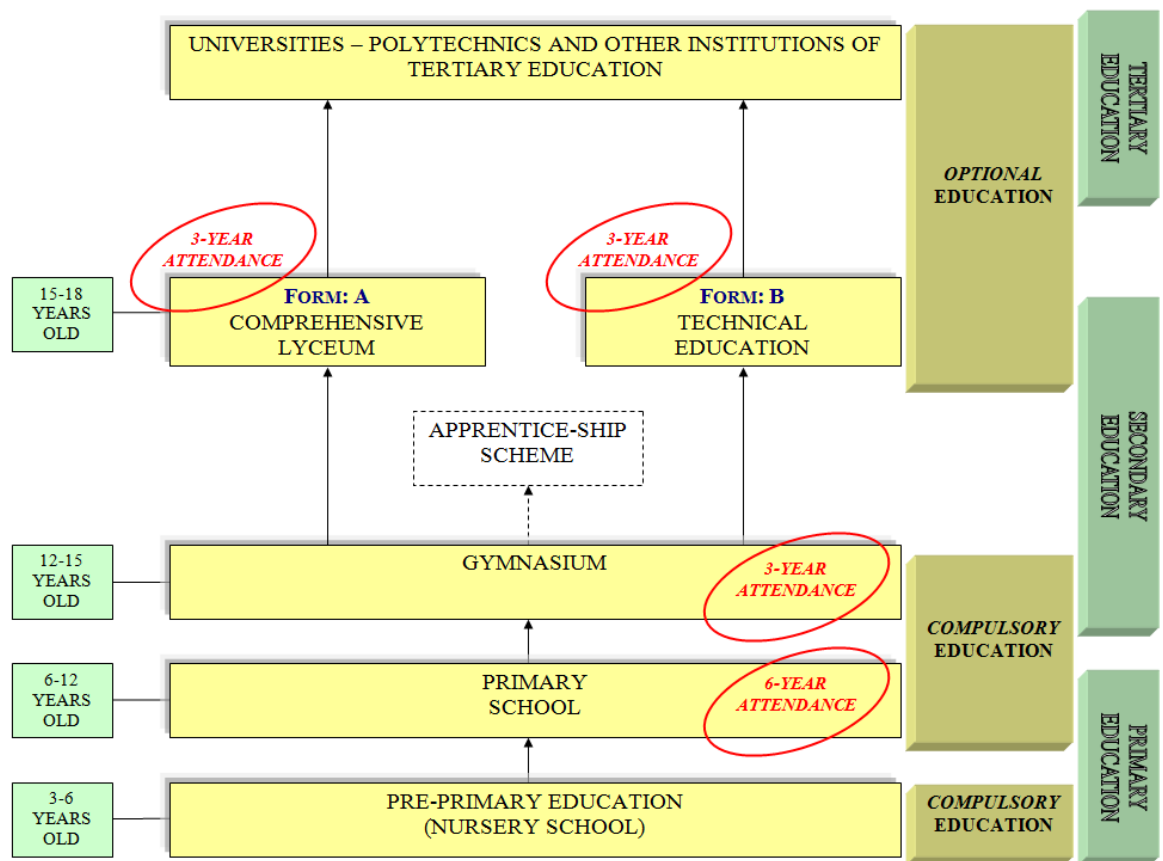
UNIVERSITIES – POLYTECHNICS AND OTHER INSTITUTIONS OF TERTIARY EDUCATION

TERTIARY EDUCATION

OPTIONAL EDUCATION

3-YEAR ATTENDANCE

3-YEAR ATTENDANCE

15-18 YEARS OLD

FORM: A
COMPREHENSIVE LYCEUM

FORM: B
TECHNICAL EDUCATION

SECONDARY EDUCATION

APPRENTICE-SHIP SCHEME

12-15 YEARS OLD

GYMNASIUM

3-YEAR ATTENDANCE

COMPULSORY EDUCATION

6-12 YEARS OLD

PRIMARY SCHOOL

6-YEAR ATTENDANCE

PRIMARY EDUCATION

3-6 YEARS OLD

PRE-PRIMARY EDUCATION (NURSERY SCHOOL)

COMPULSORY EDUCATION